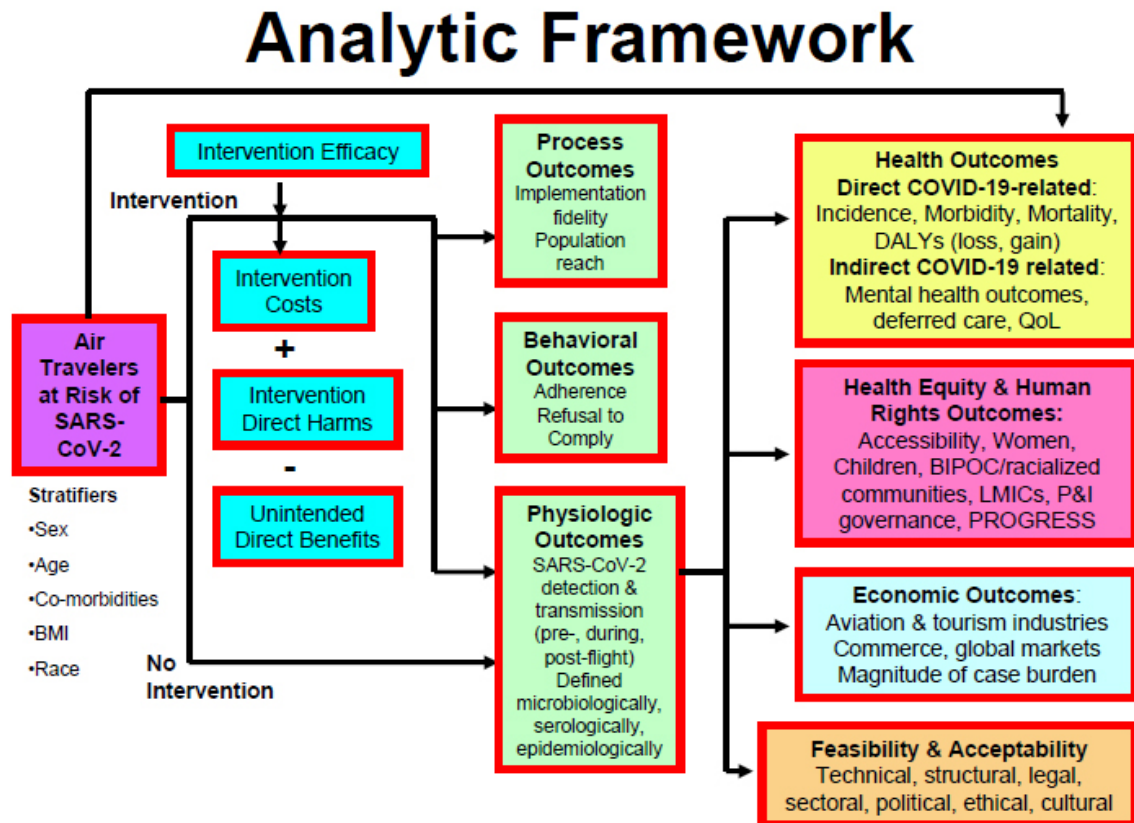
Analytic Framework

Intervention Efficacy

Intervention

Intervention Costs

+

Intervention Direct Harms

-

Unintended Direct Benefits

Air Travelers at Risk of SARS-CoV-2

Stratifiers
•Sex
•Age
•Co-morbidities
•BMI
•Race

No Intervention

Process Outcomes
Implementation fidelity
Population reach

Behavioral Outcomes
Adherence
Refusal to Comply

Physiologic Outcomes
SARS-CoV-2 detection & transmission (pre-, during, post-flight)
Defined microbiologically, serologically, epidemiologically

Health Outcomes
Direct COVID-19-related:
Incidence, Morbidity, Mortality, DALYs (loss, gain)
Indirect COVID-19 related:
Mental health outcomes, deferred care, QoL

Health Equity & Human Rights Outcomes:
Accessibility, Women, Children, BIPOC/racialized communities, LMICs, P&I governance, PROGRESS

Economic Outcomes:
Aviation & tourism industries
Commerce, global markets
Magnitude of case burden

Feasibility & Acceptability
Technical, structural, legal, sectoral, political, ethical, cultural